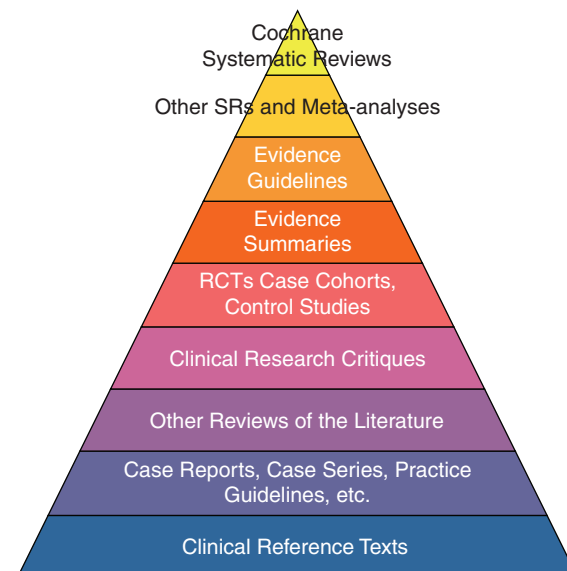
Cochrane
Systematic Reviews

Other SRs and Meta-analyses

Evidence
Guidelines

Evidence
Summaries

RCTs Case Cohorts,
Control Studies

Clinical Research Critiques

Other Reviews of the Literature

Case Reports, Case Series, Practice
Guidelines, etc.

Clinical Reference Texts